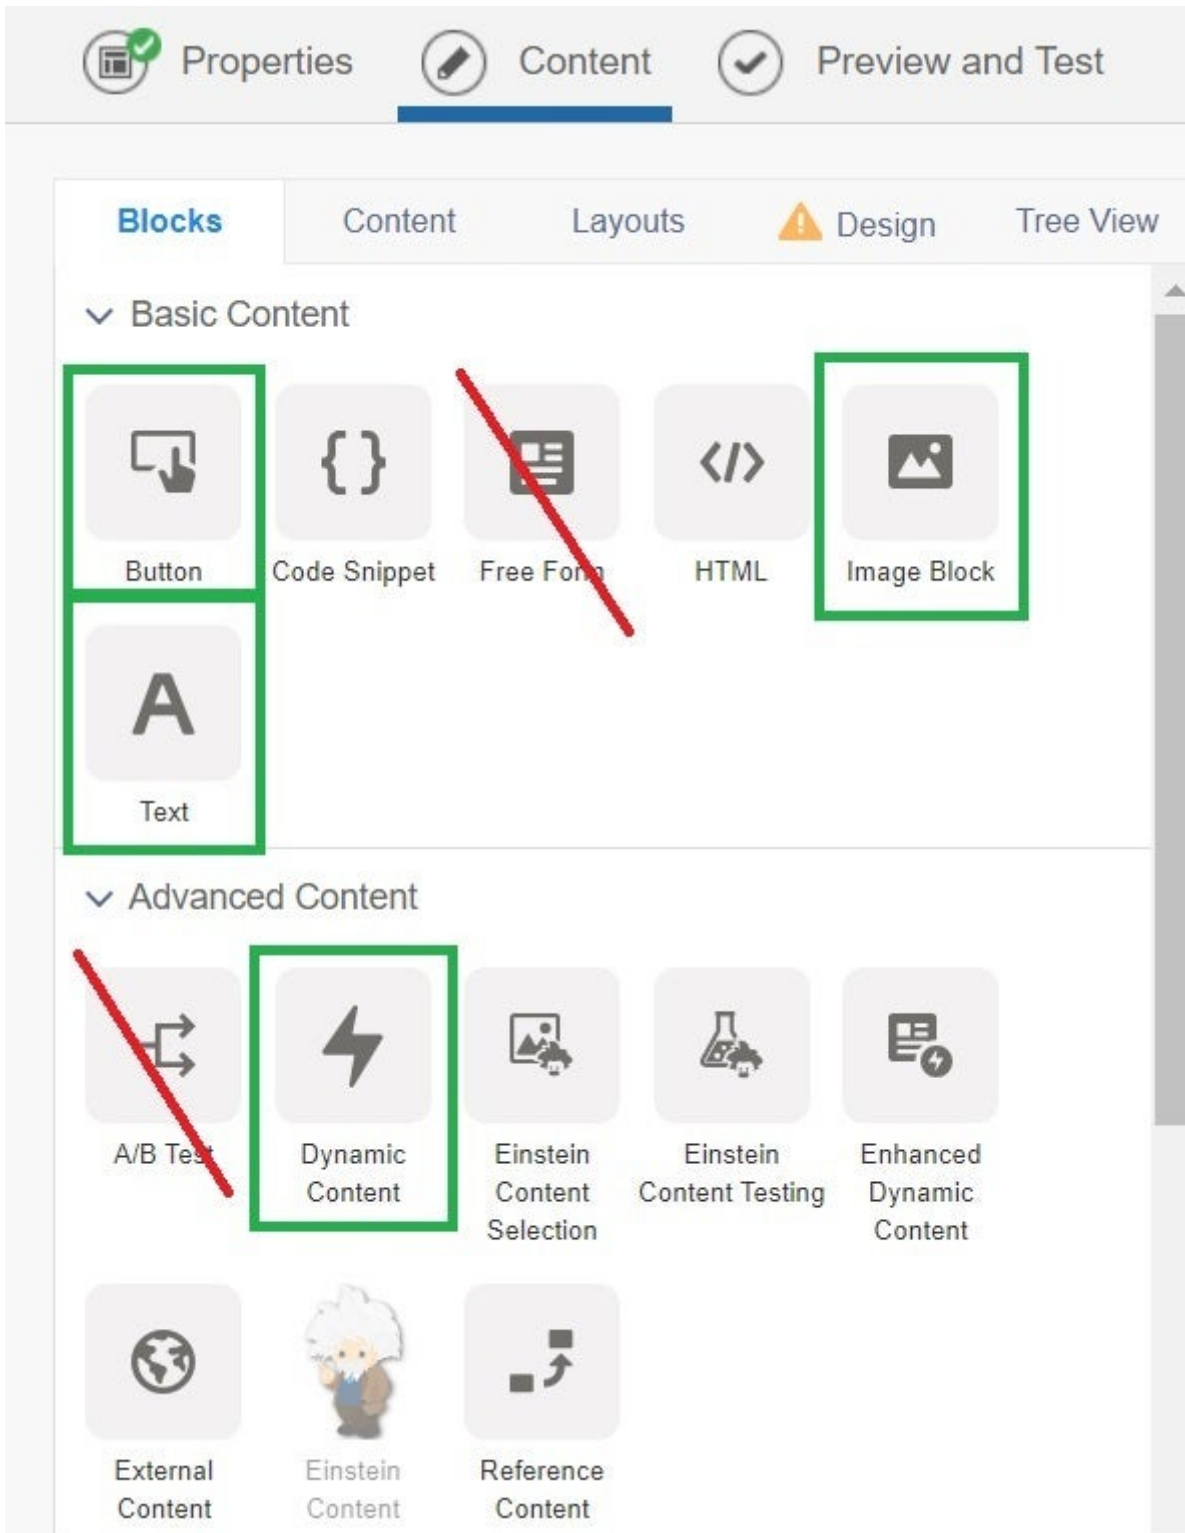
Properties Content Preview and Test

Blocks Content Layouts Design Tree View

Basic Content

Button
Code Snippet
Free Form
HTML
Image Block
Text

Advanced Content

A/B Test
Dynamic Content
Einstein Content Selection
Einstein Content Testing
Enhanced Dynamic Content
External Content
Einstein Content
Reference Content